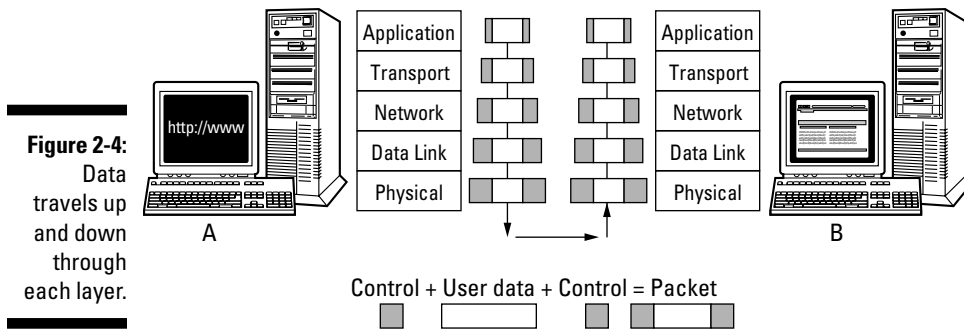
Figure 2-4: Data travels up and down through each layer.

http://www

A

Application
Transport
Network
Data Link
Physical

Application
Transport
Network
Data Link
Physical

B

Control + User data + Control = Packet